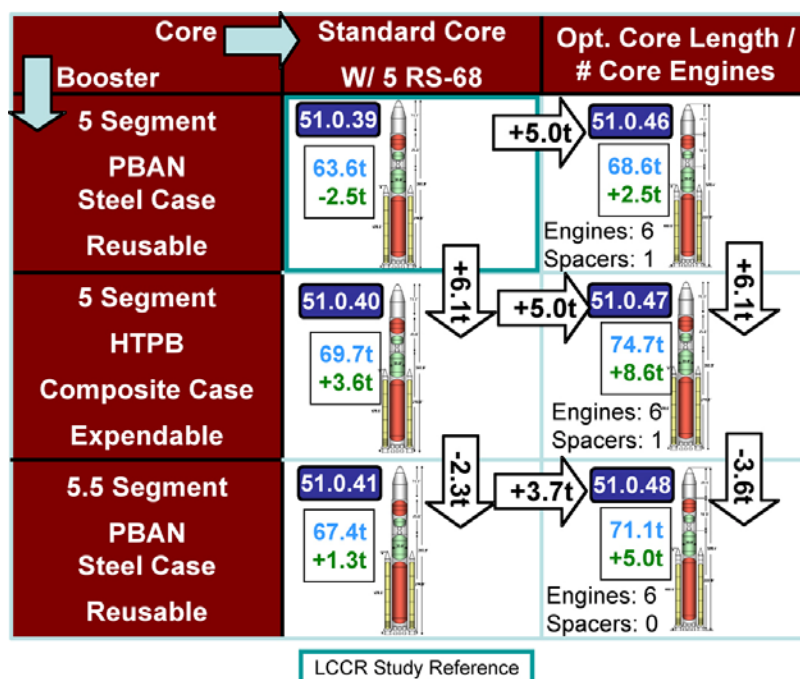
| Core / Booster | Standard Core W/ 5 RS-68 | Opt. Core Length / # Core Engines |
|---|---|---|
| 5 Segment PBAN Steel Case Reusable | 51.0.39 63.6t -2.5t | +5.0t 51.0.46 68.6t +2.5t Engines: 6 Spacers: 1 |
| 5 Segment HTPB Composite Case Expendable | +6.1t 51.0.40 69.7t +3.6t | +6.1t +5.0t 51.0.47 74.7t +8.6t Engines: 6 Spacers: 1 |
| 5.5 Segment PBAN Steel Case Reusable | -2.3t 51.0.41 67.4t +1.3t | -3.6t +3.7t 51.0.48 71.1t +5.0t Engines: 6 Spacers: 0 |

LCCR Study Reference